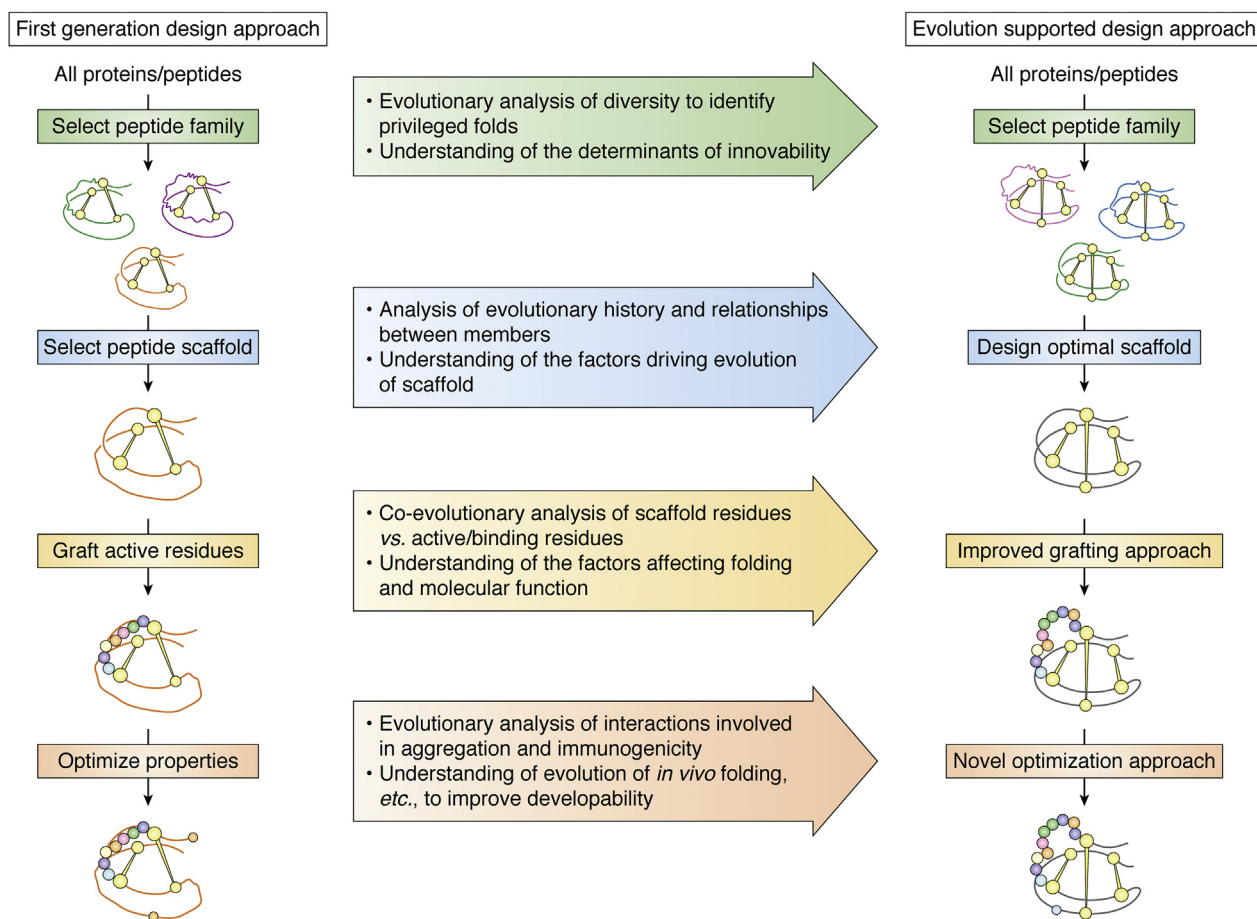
First generation design approach

All proteins/peptides

Select peptide family

Select peptide scaffold

Graft active residues

Optimize properties

• Evolutionary analysis of diversity to identify privileged folds
• Understanding of the determinants of innovability

• Analysis of evolutionary history and relationships between members
• Understanding of the factors driving evolution of scaffold

• Co-evolutionary analysis of scaffold residues *vs.* active/binding residues
• Understanding of the factors affecting folding and molecular function

• Evolutionary analysis of interactions involved in aggregation and immunogenicity
• Understanding of evolution of *in vivo* folding, *etc.*, to improve developability

Evolution supported design approach

All proteins/peptides

Select peptide family

Design optimal scaffold

Improved grafting approach

Novel optimization approach